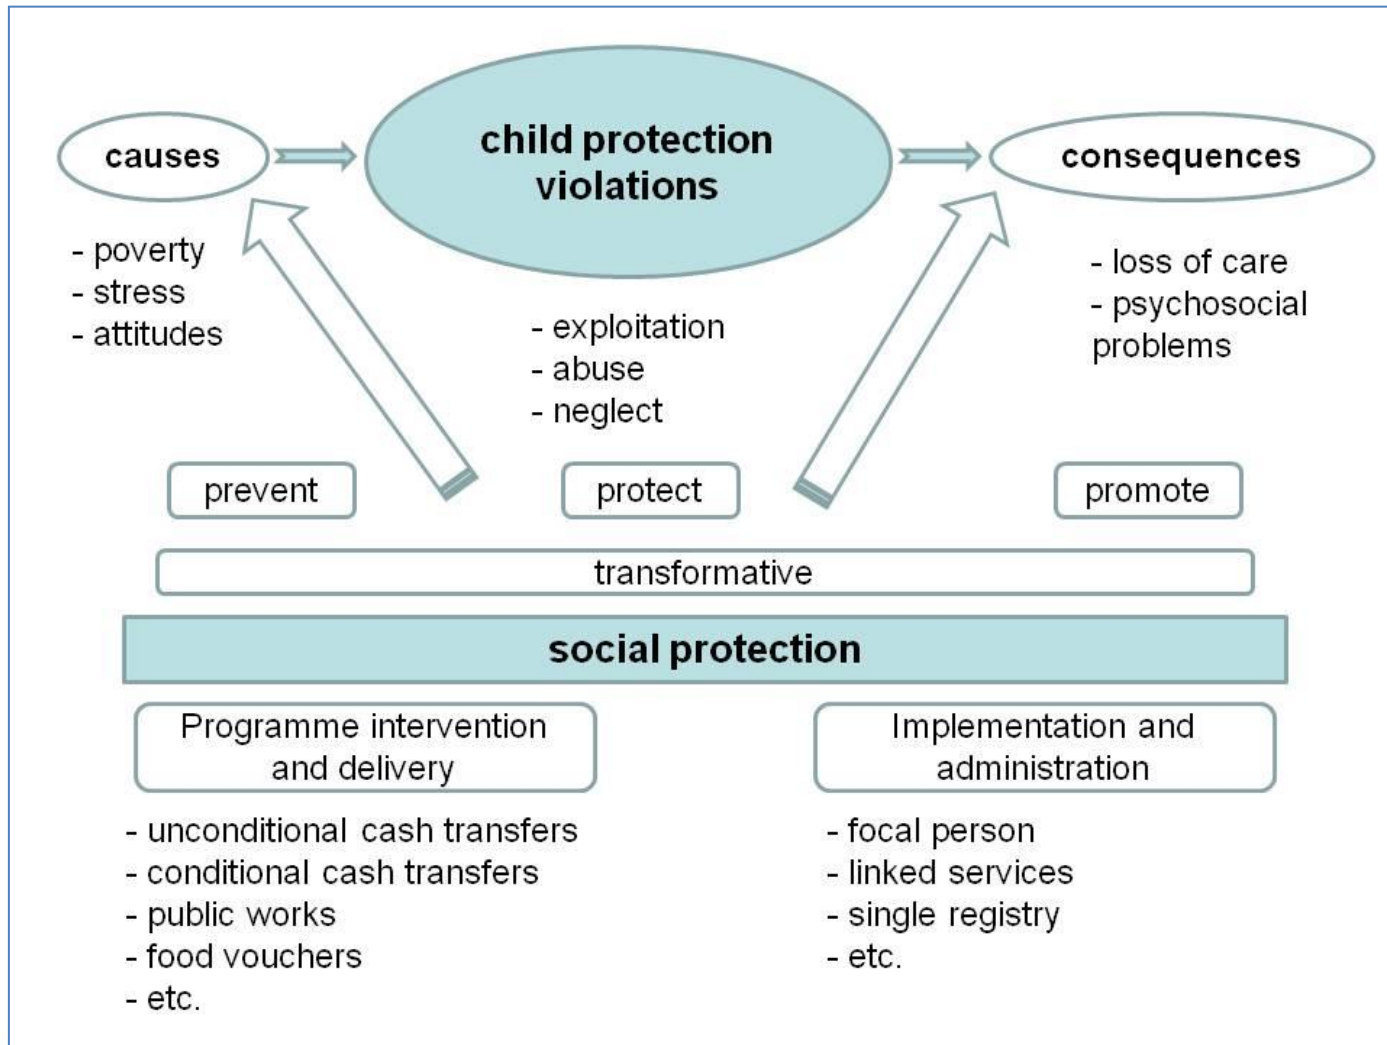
causes

child protection violations

consequences

- poverty
- stress
- attitudes

- exploitation
- abuse
- neglect

- loss of care
- psychosocial problems

prevent

protect

promote

transformative

social protection

Programme intervention and delivery

- unconditional cash transfers
- conditional cash transfers
- public works
- food vouchers
- etc.

Implementation and administration

- focal person
- linked services
- single registry
- etc.